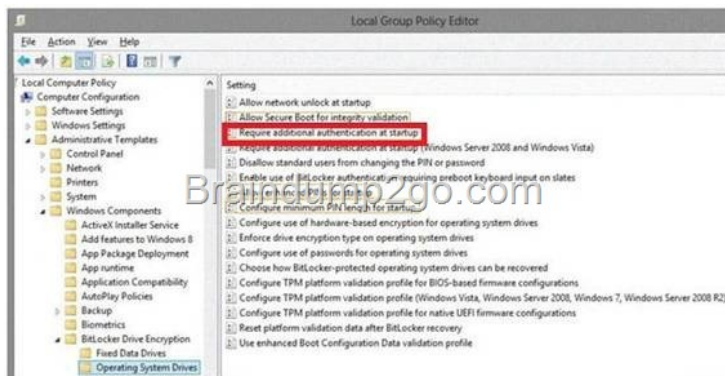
Local Group Policy Editor

File Action View Help

Local Computer Policy
Computer Configuration
Software Settings
Windows Settings
Administrative Templates
Control Panel
Network
Printers
System
Windows Components
ActiveX Installer Service
Add features to Windows 8
App Package Deployment
App runtime
Application Compatibility
AutoPlay Policies
Backup
Biometrics
BitLocker Drive Encryption
Fixed Data Drives
Operating System Drives

Setting
Allow network unlock at startup
Allow Secure Boot for integrity validation
Require additional authentication at startup
Require additional authentication at startup (Windows Server 2008 and Windows Vista)
Disallow standard users from changing the PIN or password
Enable use of BitLocker authentication requiring preboot keyboard input on slates
Allow enhanced PINs for startup
Configure minimum PIN length for startup
Configure use of hardware-based encryption for operating system drives
Enforce drive encryption type on operating system drives
Configure use of passwords for operating system drives
Choose how BitLocker-protected operating system drives can be recovered
Configure TPM platform validation profile for BIOS-based firmware configurations
Configure TPM platform validation profile (Windows Vista, Windows Server 2008, Windows 7, Windows Server 2008 R2)
Configure TPM platform validation profile for native UEFI firmware configurations
Reset platform validation data after BitLocker recovery
Use enhanced Boot Configuration Data validation profile

Braindump2go.com